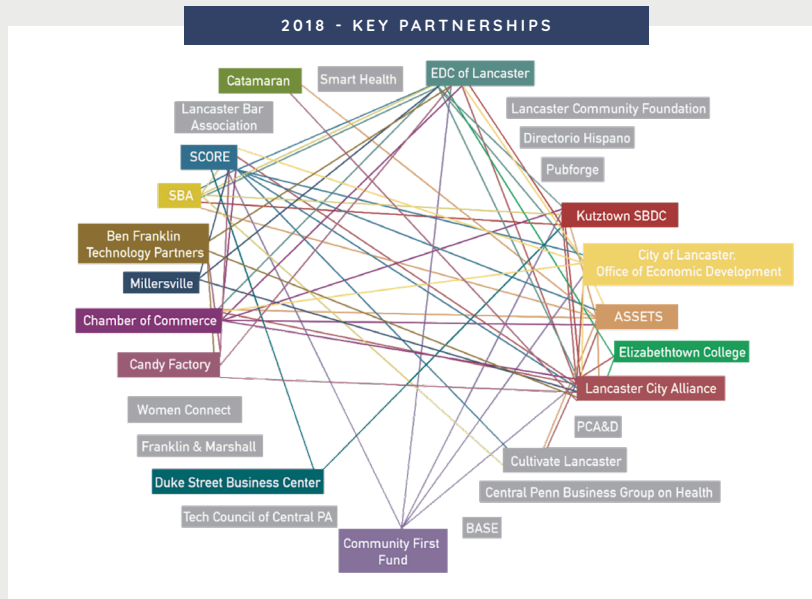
2018 - KEY PARTNERSHIPS

Catamaran

Smart Health

EDC of Lancaster

Lancaster Bar Association

Lancaster Community Foundation

Directorio Hispano

SCORE

Pubforge

SBA

Kutztown SBDC

Ben Franklin Technology Partners

City of Lancaster. Office of Economic Development

Millersville

Chamber of Commerce

ASSETS

Elizabethtown College

Candy Factory

Lancaster City Alliance

Women Connect

PCA&D

Franklin & Marshall

Cultivate Lancaster

Duke Street Business Center

Central Penn Business Group on Health

Tech Council of Central PA

BASE

Community First Fund